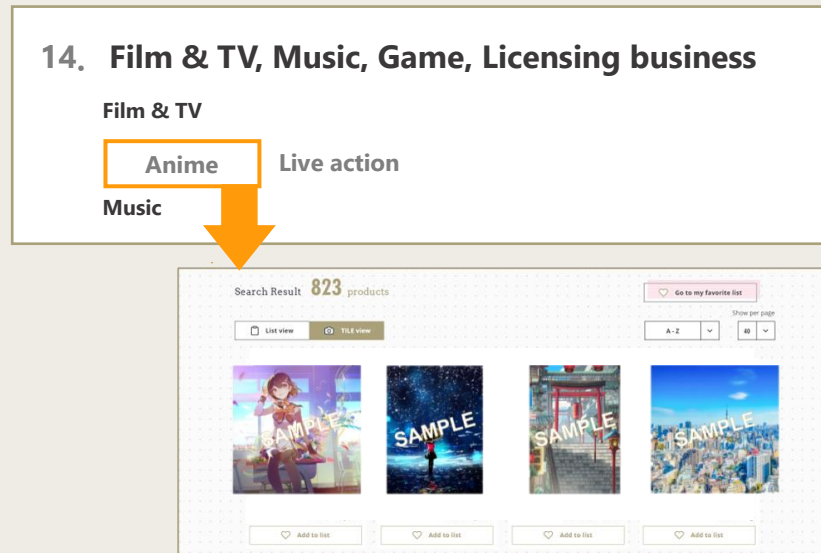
14. Film & TV, Music, Game, Licensing business

Film & TV

Anime

Live action

Music

Search Result 823 products

Go to my favorite list

List view

TILE view

Show per page

A - Z

40

SAMPLE

SAMPLE

SAMPLE

SAMPLE

Add to list

Add to list

Add to list

Add to list